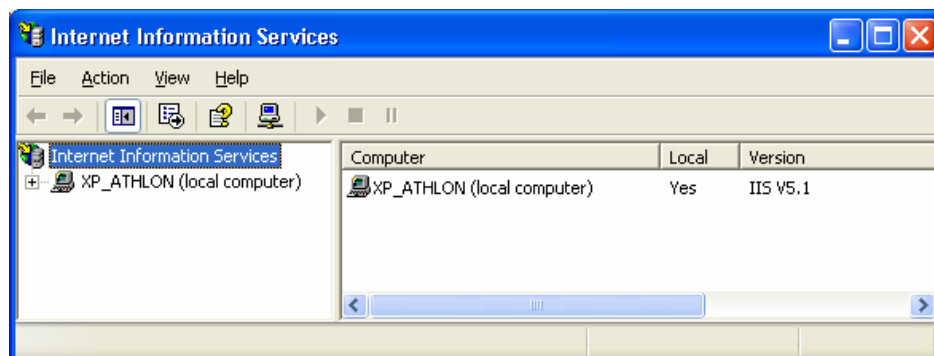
Internet Information Services

File Action View Help

Internet Information Services
XP_ATHLON (local computer)

| Computer | Local | Version |
|---|---|---|
| XP_ATHLON (local computer) | Yes | IIS V5.1 |